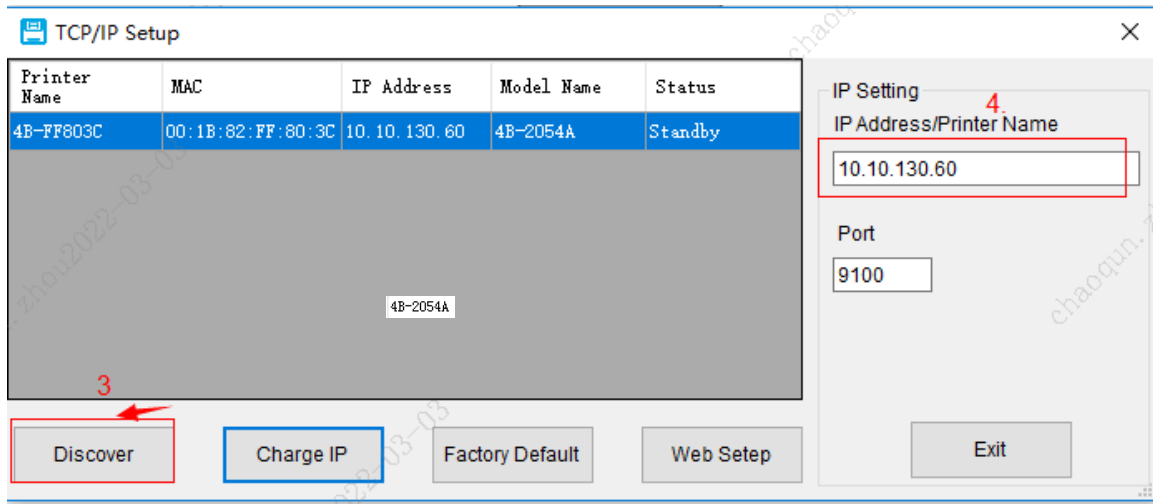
TCP/IP Setup

| Printer Name | MAC | IP Address | Model Name | Status |
|---|---|---|---|---|
| 4B-FF803C | 00:1B:82:FF:80:3C | 10.10.130.60 | 4B-2054A | Standby |

4B-2054A

3

Discover

Charge IP

Factory Default

Web Setep

IP Setting

4.

IP Address/Printer Name

10.10.130.60

Port

9100

Exit

chaoqun.zhou2022-03-03